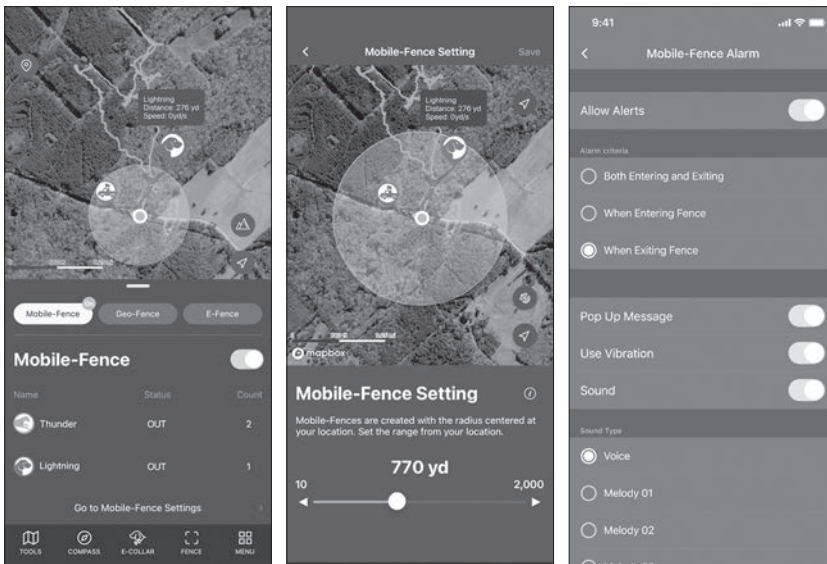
Lightning
Distance: 276 yd
Speed: 0yd/s

Mobile-Fence
Geo-Fence
E-Fence

Mobile-Fence

| Name | Status | Count |
|---|---|---|
| Thunder | OUT | 2 |
| Lightning | OUT | 1 |

Go to Mobile-Fence Settings

TOOLS
COMPASS
E-COLLAR
FENCE
MENU

Mobile-Fence Setting
Save

Lightning
Distance: 276 yd
Speed: 0yd/s

mapbox

Mobile-Fence Setting

Mobile-Fences are created with the radius centered at your location. Set the range from your location.

770 yd
10
2,000

9:41

Mobile-Fence Alarm

Allow Alerts

Alarm criteria

Both Entering and Exiting

When Entering Fence

When Exiting Fence

Pop Up Message

Use Vibration

Sound

Sound Type

Voice

Melody 01

Melody 02